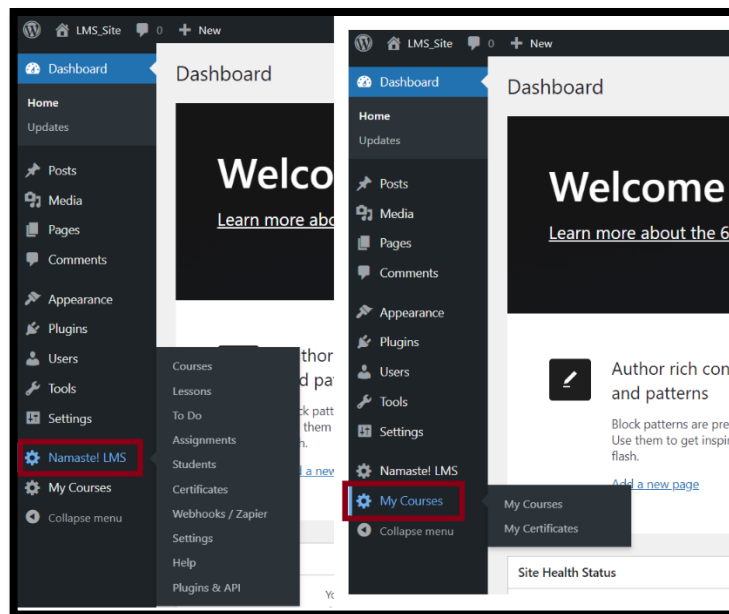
LMS_Site 0 New

Dashboard

Home

Updates

Posts

Media

Pages

Comments

Appearance

Plugins

Users

Tools

Settings

Namaste! LMS

My Courses

Collapse menu

Dashboard

Welco

Learn more abo

Courses

Lessons

To Do

Assignments

Students

Certificates

Webhooks / Zapier

Settings

Help

Plugins & API

LMS_Site 0 New

Dashboard

Home

Updates

Posts

Media

Pages

Comments

Appearance

Plugins

Users

Tools

Settings

Namaste! LMS

My Courses

Collapse menu

Dashboard

Welcome

Learn more about the 6

Author rich con and patterns

Block patterns are pre Use them to get inspi flash.

Add a new page

My Courses

My Certificates

Site Health Status